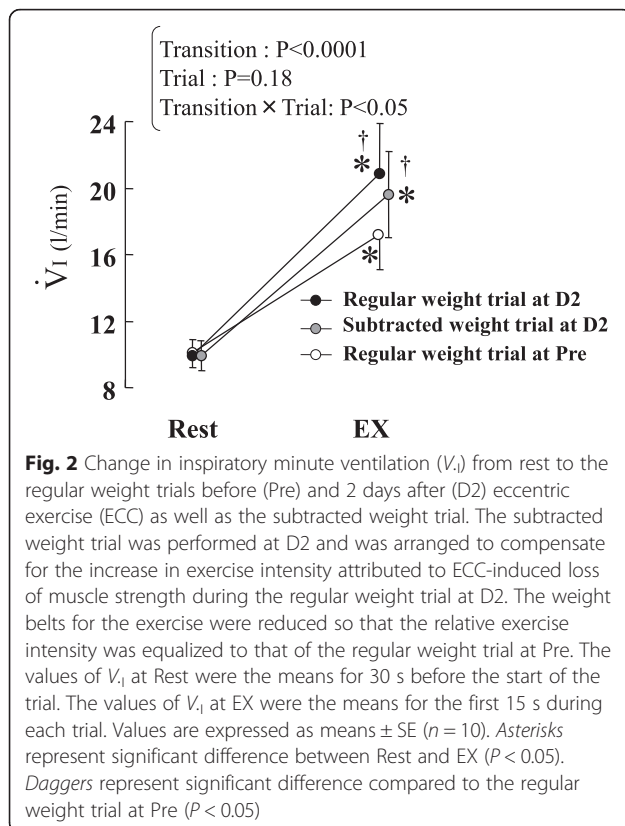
Transition : P<0.0001
Trial : P=0.18
Transition × Trial: P<0.05

24
20
16
12
8

$\dot{V}_I$ (l/min)

†
*
†
*
*

Regular weight trial at D2
Subtracted weight trial at D2
Regular weight trial at Pre

Rest
EX

**Fig. 2** Change in inspiratory minute ventilation ($V_I$) from rest to the regular weight trials before (Pre) and 2 days after (D2) eccentric exercise (ECC) as well as the subtracted weight trial. The subtracted weight trial was performed at D2 and was arranged to compensate for the increase in exercise intensity attributed to ECC-induced loss of muscle strength during the regular weight trial at D2. The weight belts for the exercise were reduced so that the relative exercise intensity was equalized to that of the regular weight trial at Pre. The values of $V_I$ at Rest were the means for 30 s before the start of the trial. The values of $V_I$ at EX were the means for the first 15 s during each trial. Values are expressed as means ± SE ($n$ = 10). *Asterisks* represent significant difference between Rest and EX ($P$ < 0.05). *Daggers* represent significant difference compared to the regular weight trial at Pre ($P$ < 0.05)